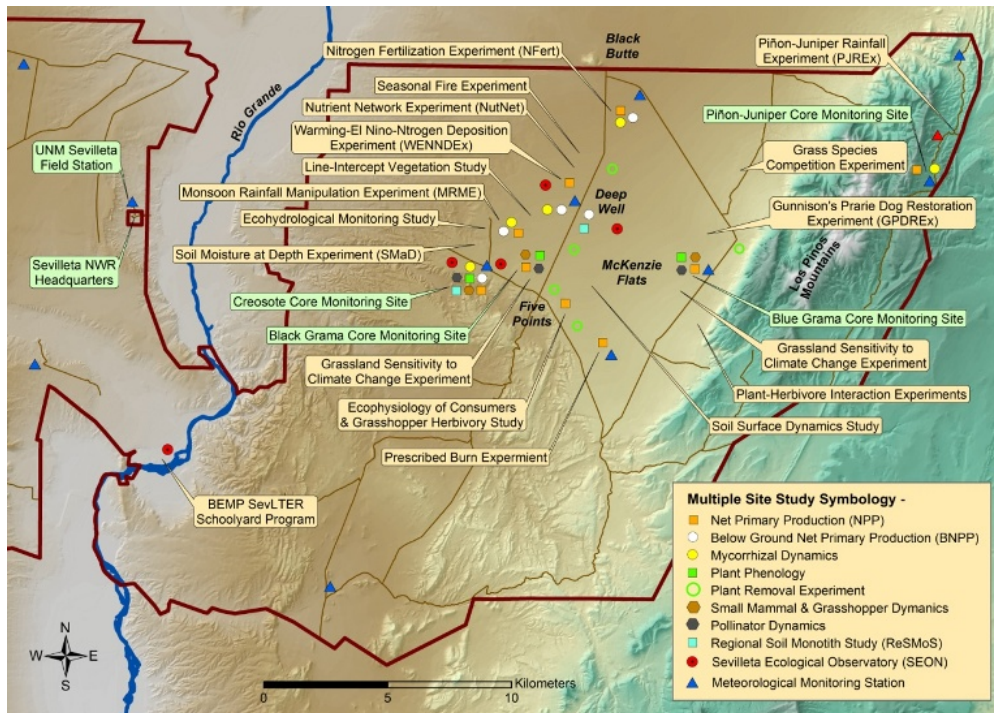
Nitrogen Fertilization Experiment (NFert)

Black Butte

Piñon-Juniper Rainfall Experiment (PJREx)

Seasonal Fire Experiment

Nutrient Network Experiment (NutNet)

Rio Grande

Warming-El Nino-Ntrogen Deposition Experiment (WENNDEx)

Piñon-Juniper Core Monitoring Site

UNM Sevilleta Field Station

Line-Intercept Vegetation Study

Grass Species Competition Experiment

Monsoon Rainfall Manipulation Experiment (MRME)

Deep Well

Ecohydrological Monitoring Study

Gunnison's Prarie Dog Restoration Experiment (GPDREx)

Sevilleta NWR Headquarters

Soil Moisture at Depth Experiment (SMaD)

McKenzie Flats

Los Pinos Mountains

Creosote Core Monitoring Site

Five Points

Black Grama Core Monitoring Site

Blue Grama Core Monitoring Site

Grassland Sensitivity to Climate Change Experiment

Grassland Sensitivity to Climate Change Experiment

Plant-Herbivore Interaction Experiments

Ecophysiology of Consumers & Grasshopper Herbivory Study

Soil Surface Dynamics Study

Prescribed Burn Expermient

BEMP SevLTER Schoolyard Program

Multiple Site Study Symbology -
Net Primary Production (NPP)
Below Ground Net Primary Production (BNPP)
Mycorrhizal Dynamics
Plant Phenology
Plant Removal Experiment
Small Mammal & Grasshopper Dymanics
Pollinator Dynamics
Regional Soil Monotith Study (ReSMoS)
Sevilleta Ecological Observatory (SEON)
Meteorological Monitoring Station

N
W E
S

0 5 10 Kilometers